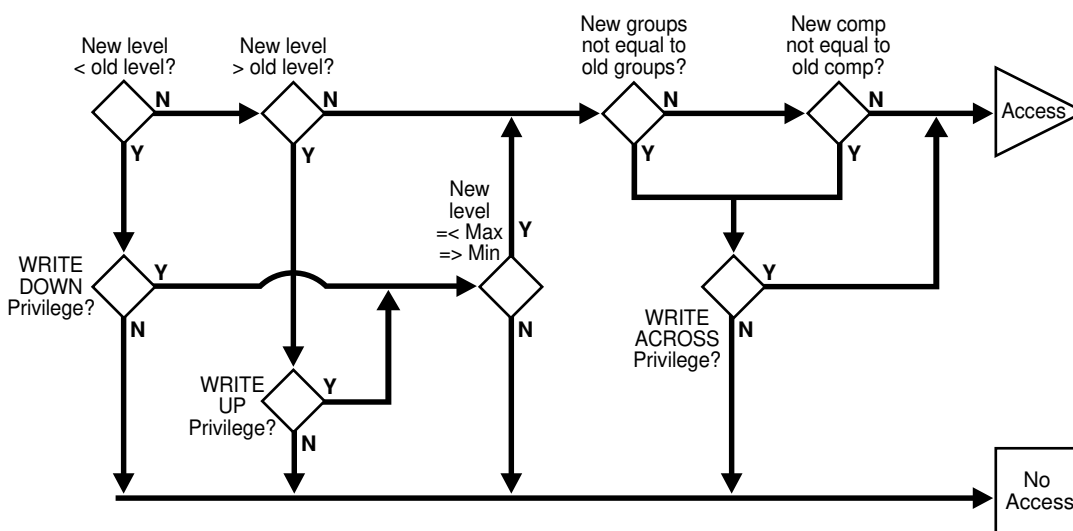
New level < old level?

N

Y

New level > old level?

N

Y

New groups not equal to old groups?

N

Y

New comp not equal to old comp?

N

Y

Access

WRITE DOWN Privilege?

Y

N

New level =< Max => Min

Y

N

WRITE UP Privilege?

Y

N

WRITE ACROSS Privilege?

Y

N

No Access